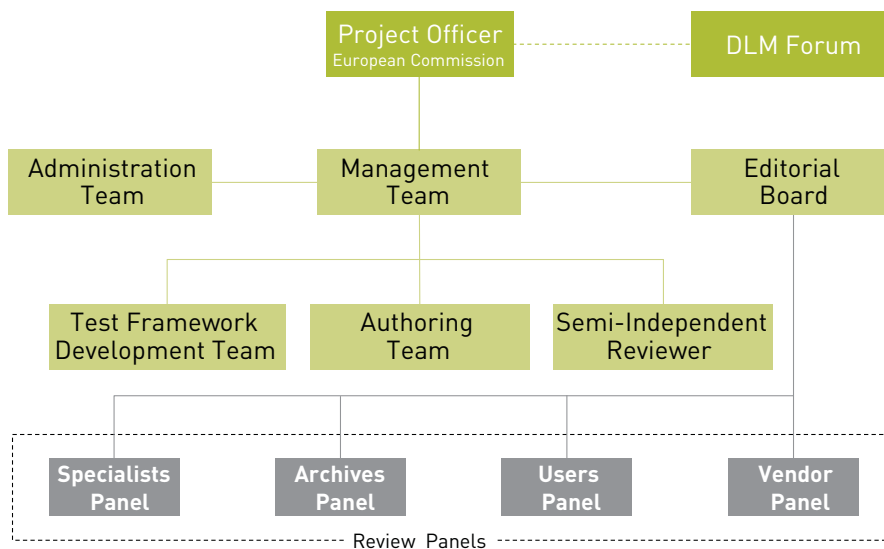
Project Officer
European Commission

DLM Forum

Administration Team

Management Team

Editorial Board

Test Framework Development Team

Authoring Team

Semi-Independent Reviewer

Specialists Panel

Archives Panel

Users Panel

Vendor Panel

Review Panels